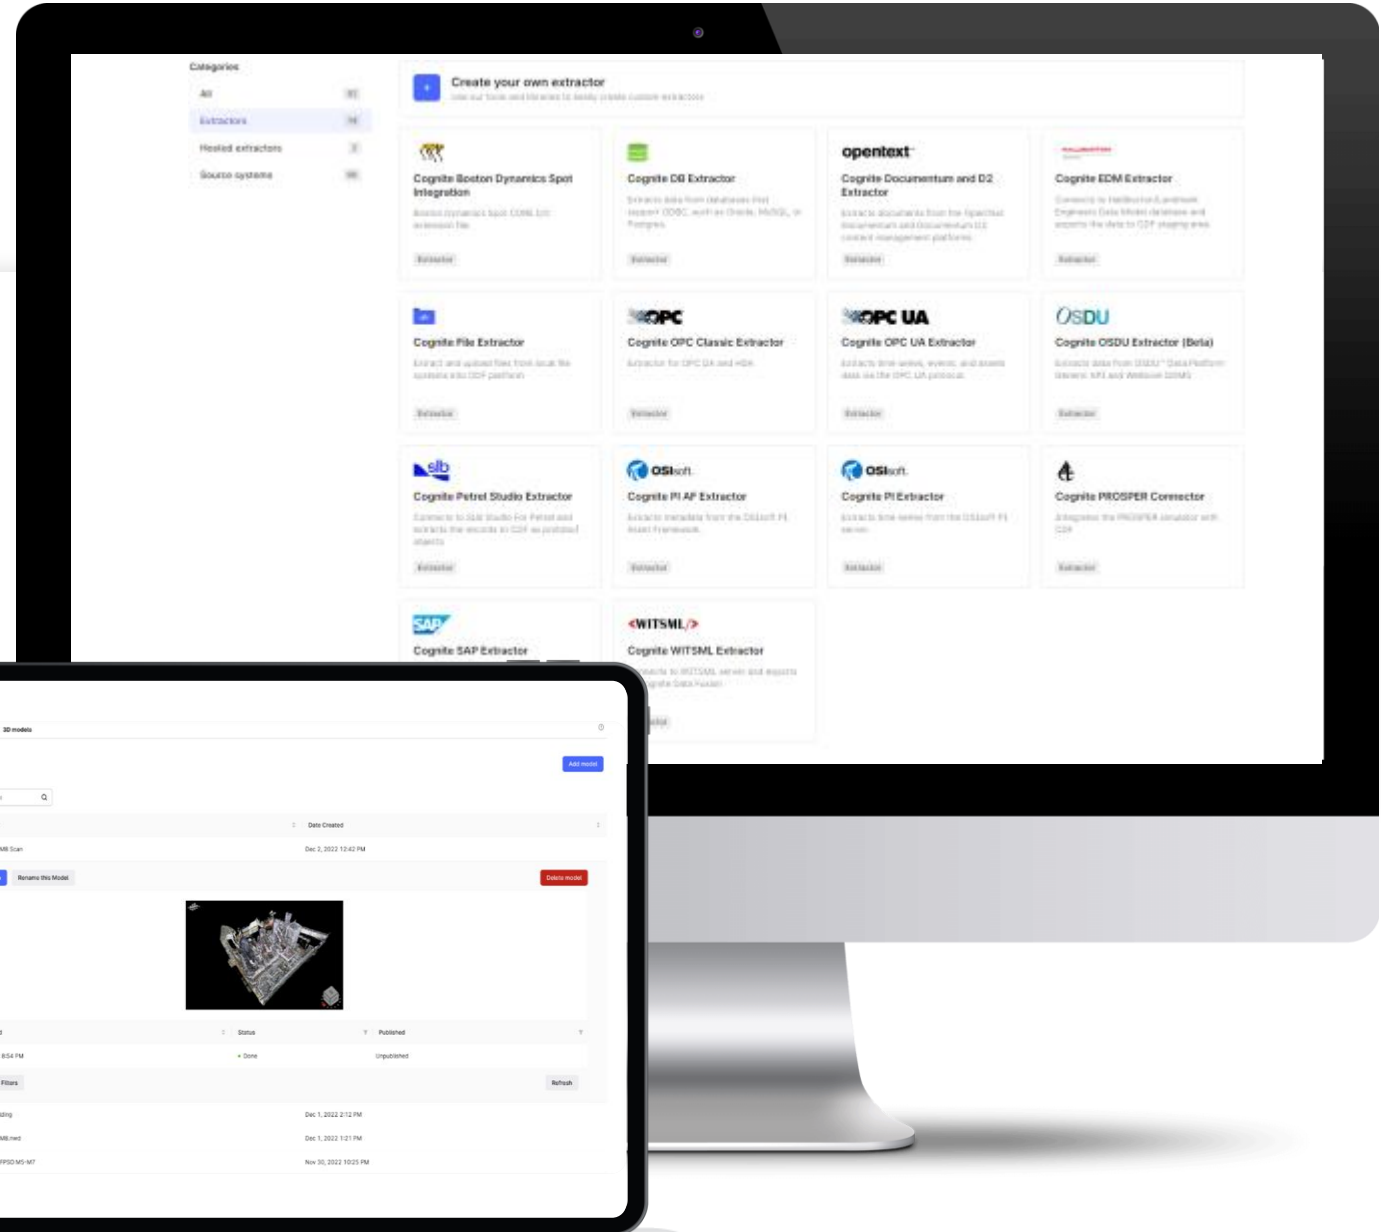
Categories

All

Extractors

Hosted extractors

Source systems

Create your own extractor

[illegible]

Cognite Boston Dynamics Spot Integration

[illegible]

Extractor

Cognite DB Extractor

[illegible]

Extractor

opentext

Cognite Documentum and D2 Extractor

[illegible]

Extractor

Cognite EDM Extractor

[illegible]

Extractor

Cognite File Extractor

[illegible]

Extractor

OPC

Cognite OPC Classic Extractor

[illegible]

Extractor

OPC UA

Cognite OPC UA Extractor

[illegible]

Extractor

OSDU

Cognite OSDU Extractor (Beta)

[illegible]

Extractor

slb

Cognite Petrel Studio Extractor

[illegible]

Extractor

OSIsoft

Cognite PI AF Extractor

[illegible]

Extractor

OSIsoft

Cognite PI Extractor

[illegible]

Extractor

Cognite PROSPER Connector

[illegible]

Extractor

SAP

Cognite SAP Extractor

<WITSML/>

Cognite WITSML Extractor

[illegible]

3D models

Add model

Date Created

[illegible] Scan

Dec 2, 2022 12:42 PM

Rename this Model

Delete model

Status

Published

8:54 PM

Done

Unpublished

Filters

Refresh

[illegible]

Dec 1, 2022 2:12 PM

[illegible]

Dec 1, 2022 1:21 PM

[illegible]

Nov 30, 2022 10:25 PM